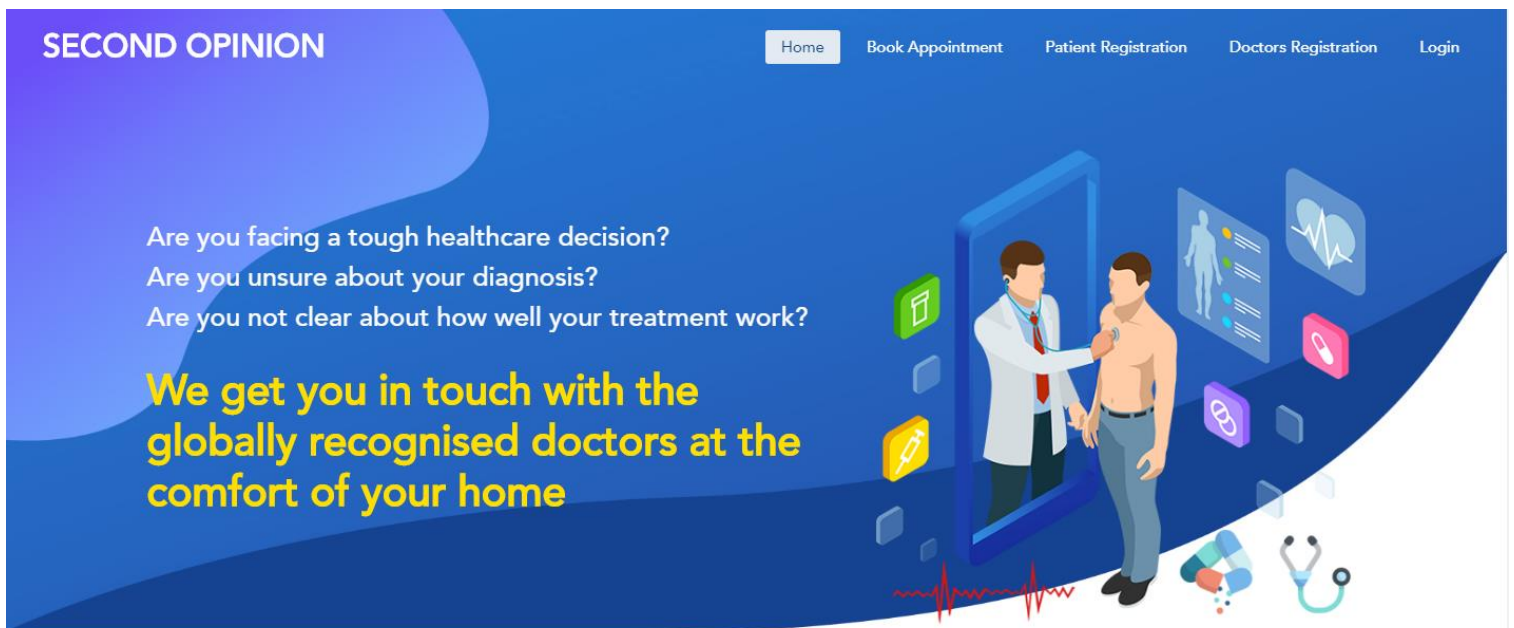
SECOND OPINION

Home Book Appointment Patient Registration Doctors Registration Login

Are you facing a tough healthcare decision?
Are you unsure about your diagnosis?
Are you not clear about how well your treatment work?

We get you in touch with the globally recognised doctors at the comfort of your home